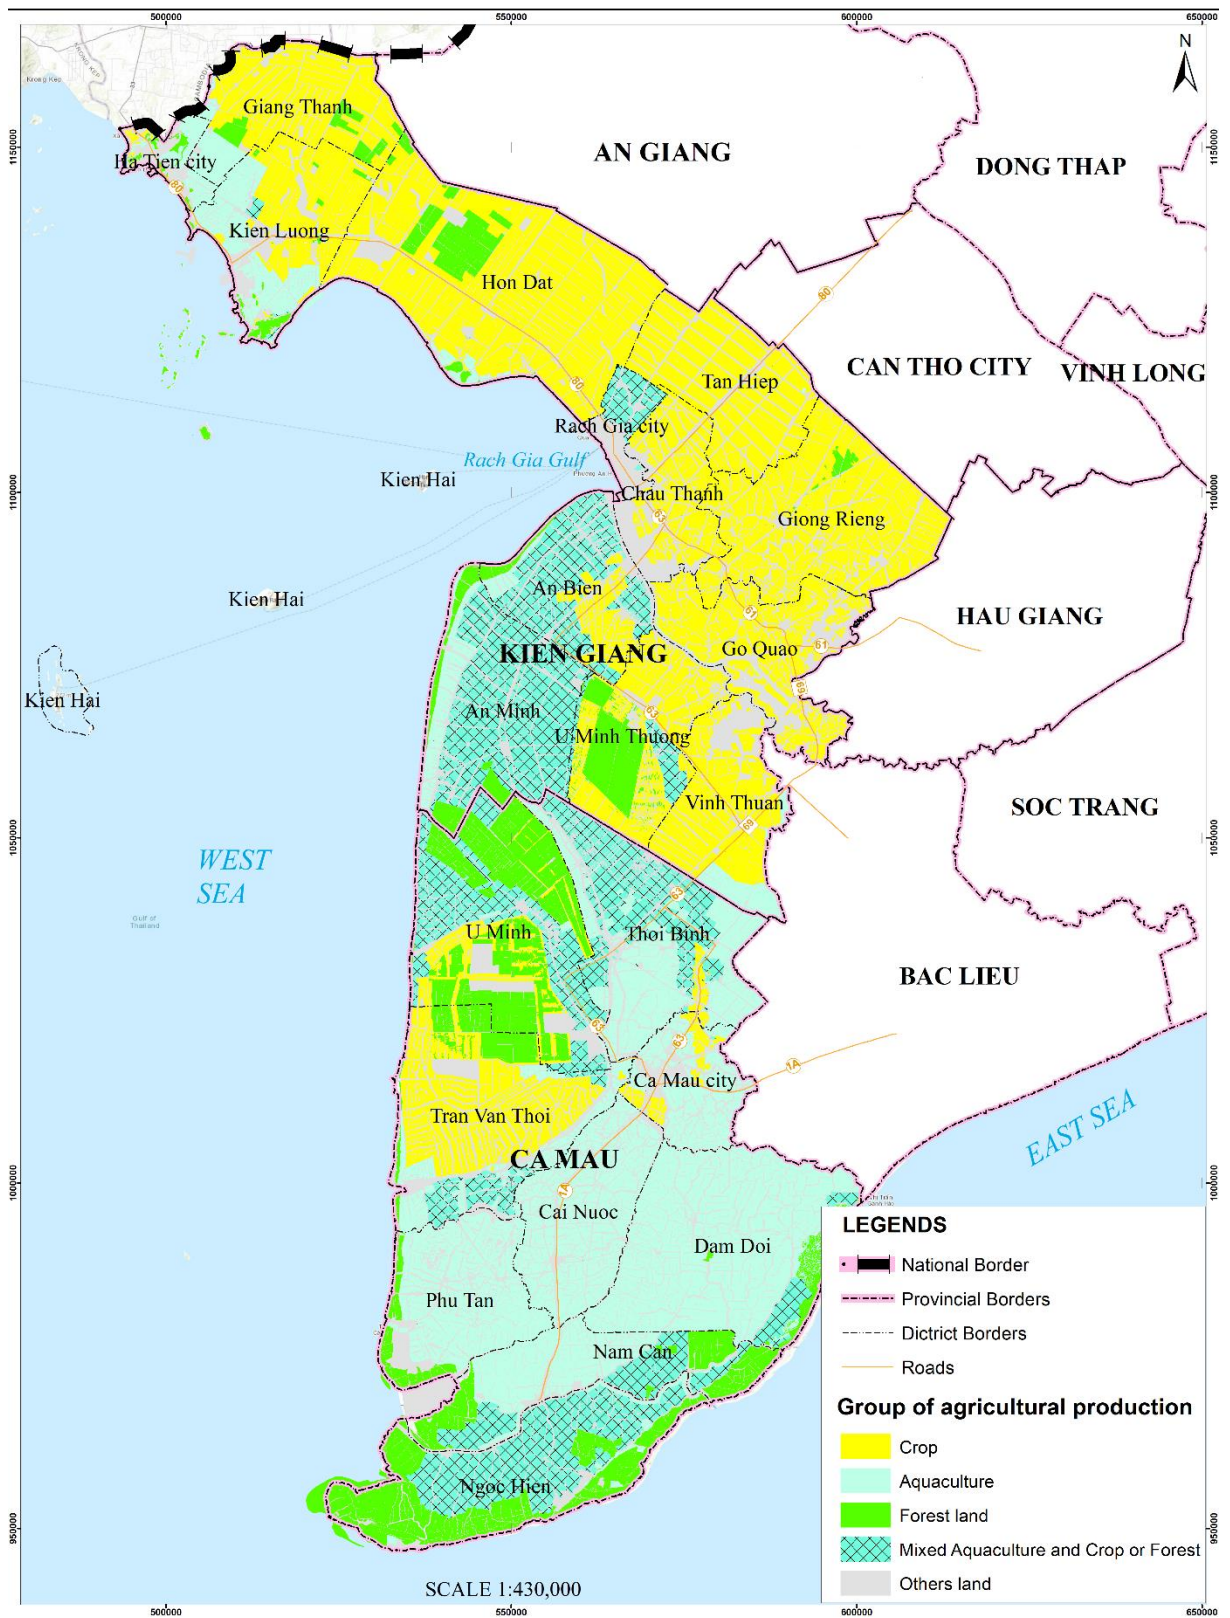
500000 550000 600000 650000

N

1150000

Giang Thanh
Ha Tien city
Kien Luong
AN GIANG
DONG THAP
Hon Dat
80
CAN THO CITY
VINH LONG
80
Tan Hiep
Rach Gia city
Rach Gia Gulf
Kien Hai
Chau Thanh
Giong Rieng
1100000
63
Kien Hai
An Bien
61
HAU GIANG
KIEN GIANG
Go Quao
61
Kien Hai
An Minh
63
U Minh Thuong
61
Vinh Thuan
SOC TRANG
63
1050000
WEST SEA
63
U Minh
Thoi Binh
BAC LIEU
63
63
Ca Mau city
1A
Tran Van Thoi
EAST SEA
CA MAU
1000000
1A
Cai Nuoc
Dam Doi
Phu Tan
Nam Can
Ngoc Hien
950000

LEGENDS
National Border
Provincial Borders
Dictrict Borders
Roads
Group of agricultural production
Crop
Aquaculture
Forest land
Mixed Aquaculture and Crop or Forest
Others land

SCALE 1:430,000

500000 550000 600000 650000